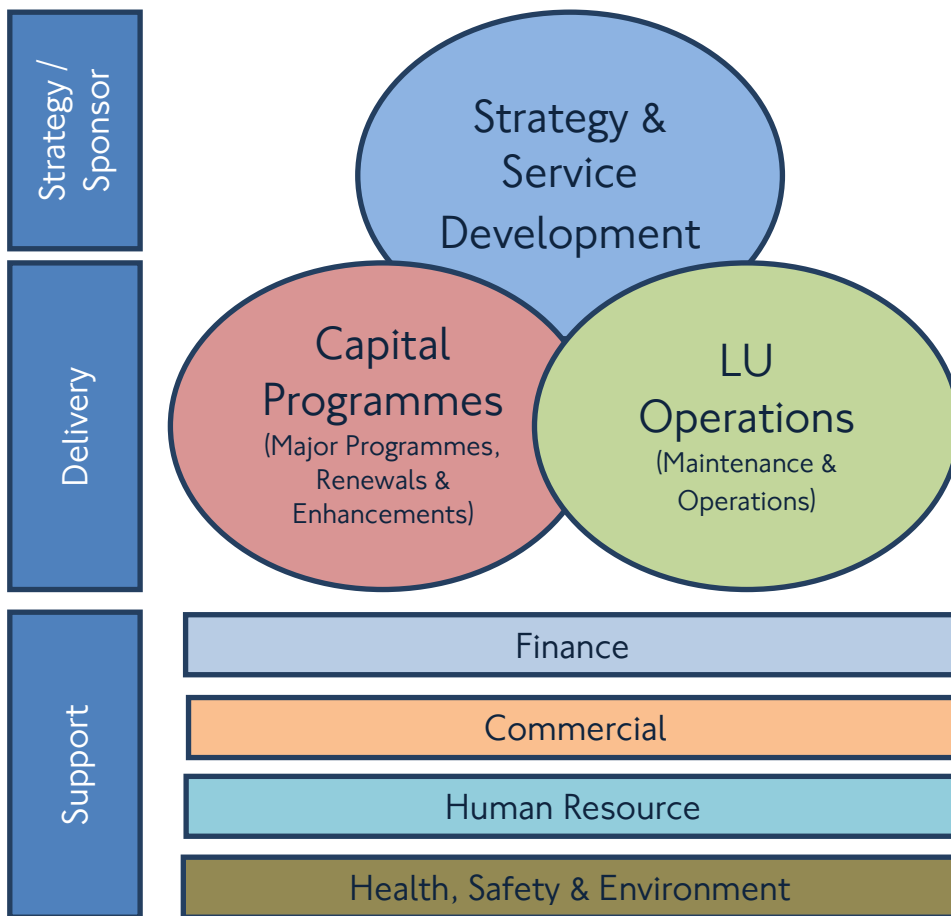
Strategy / Sponsor

Delivery

Support

Strategy & Service Development

Capital Programmes
(Major Programmes, Renewals & Enhancements)

LU Operations
(Maintenance & Operations)

Finance

Commercial

Human Resource

Health, Safety & Environment